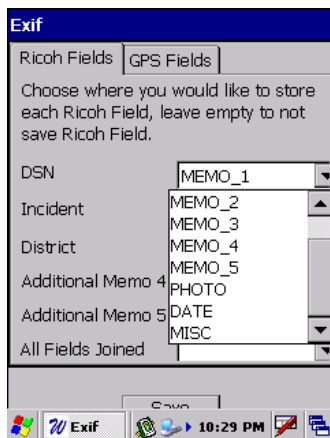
Exif

Ricoh Fields | GPS Fields

Choose where you would like to store each Ricoh Field, leave empty to not save Ricoh Field.

DSN
MEMO_1

Incident

District

Additional Memo 4

Additional Memo 5

All Fields Joined

MEMO_2
MEMO_3
MEMO_4
MEMO_5
PHOTO
DATE
MISC

Save

Exif
10:29 PM